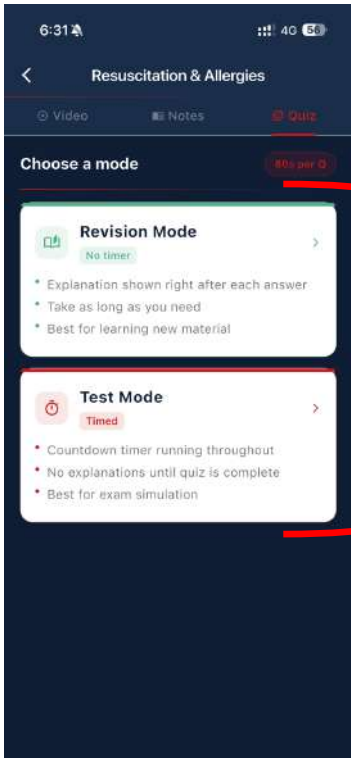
6:31

4G 56

Resuscitation & Allergies

Video

Notes

Quiz

Choose a mode

80s per Q

Revision Mode

No timer

Explanation shown right after each answer

Take as long as you need

Best for learning new material

Test Mode

Timed

Countdown timer running throughout

No explanations until quiz is complete

Best for exam simulation